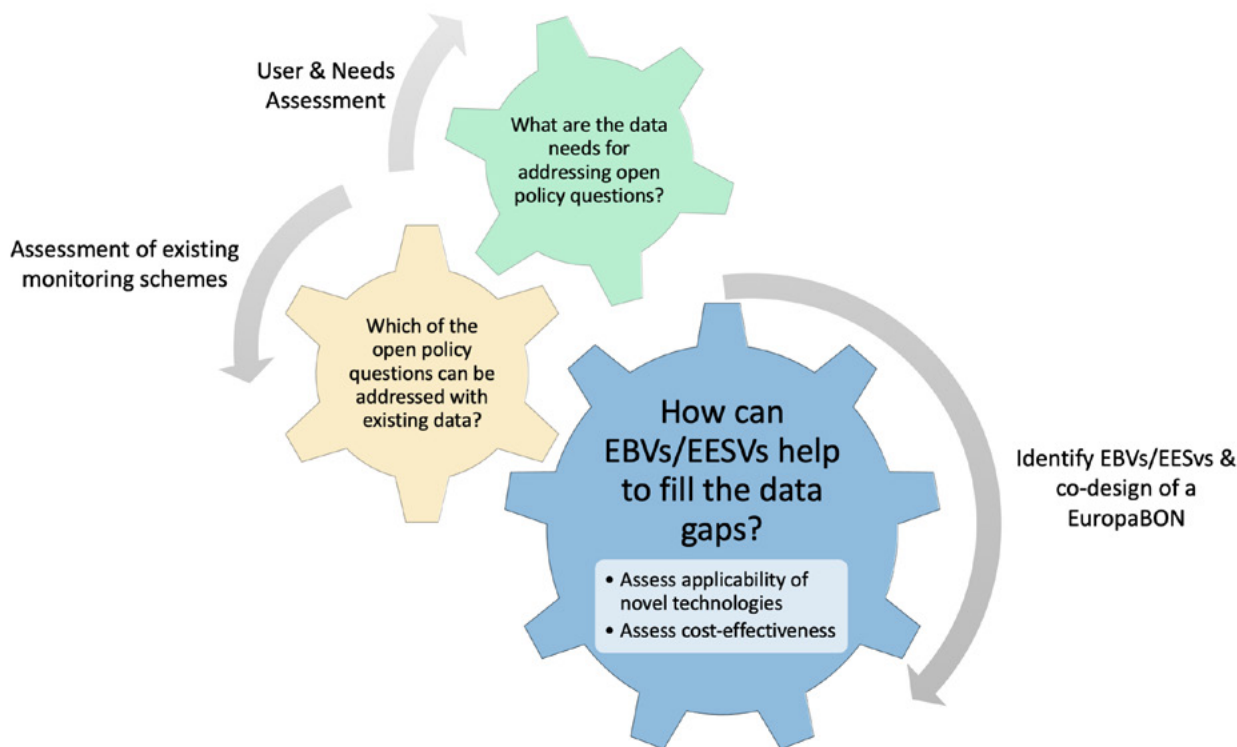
User & Needs Assessment

What are the data needs for addressing open policy questions?

Assessment of existing monitoring schemes

Which of the open policy questions can be addressed with existing data?

How can EBVs/EESVs help to fill the data gaps?

• Assess applicability of novel technologies
• Assess cost-effectiveness

Identify EBVs/EESvs & co-design of a EuropaBON